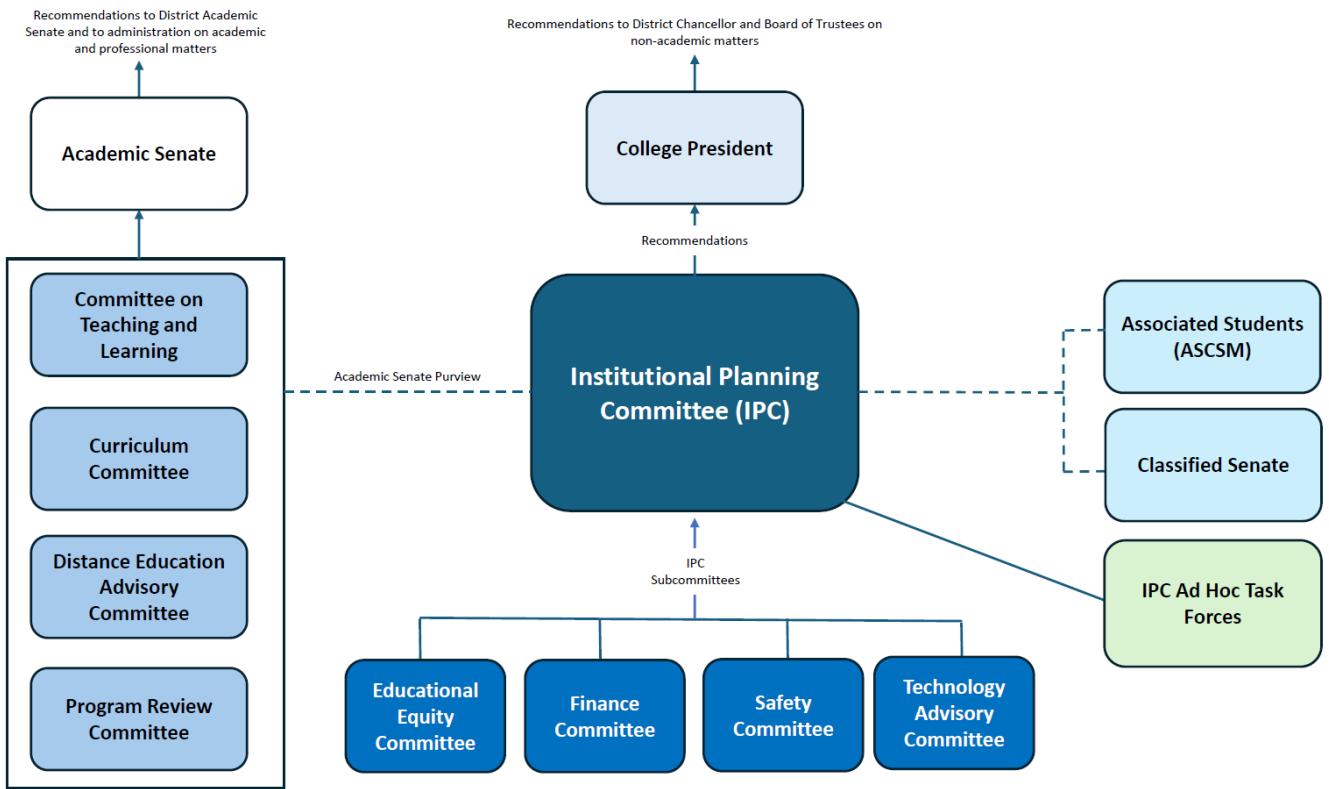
Recommendations to District Academic Senate and to administration on academic and professional matters

Academic Senate

Committee on Teaching and Learning

Curriculum Committee

Distance Education Advisory Committee

Program Review Committee

Academic Senate Purview

Recommendations to District Chancellor and Board of Trustees on non-academic matters

College President

Recommendations

Institutional Planning Committee (IPC)

IPC Subcommittees

Educational Equity Committee

Finance Committee

Safety Committee

Technology Advisory Committee

Associated Students (ASCSM)

Classified Senate

IPC Ad Hoc Task Forces